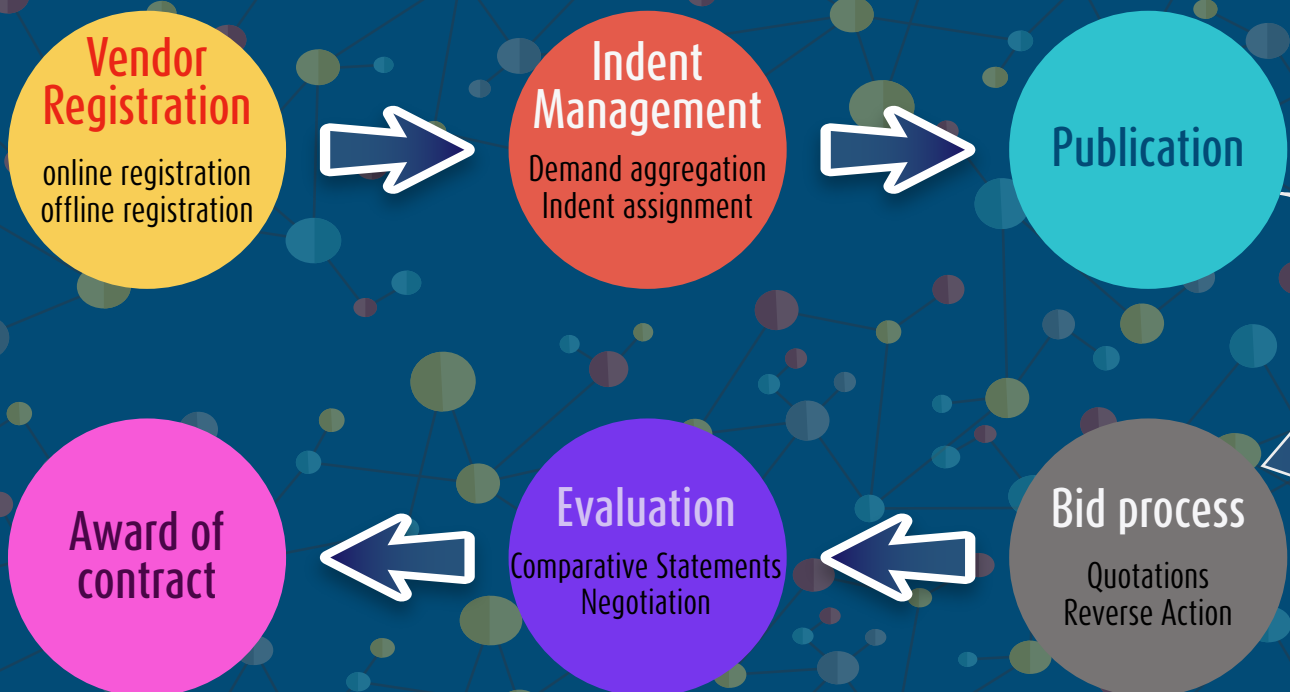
Vendor Registration

online registration
offline registration

Indent Management

Demand aggregation
Indent assignment

Publication

Bid process

Quotations
Reverse Action

Evaluation

Comparative Statements
Negotiation

Award of contract